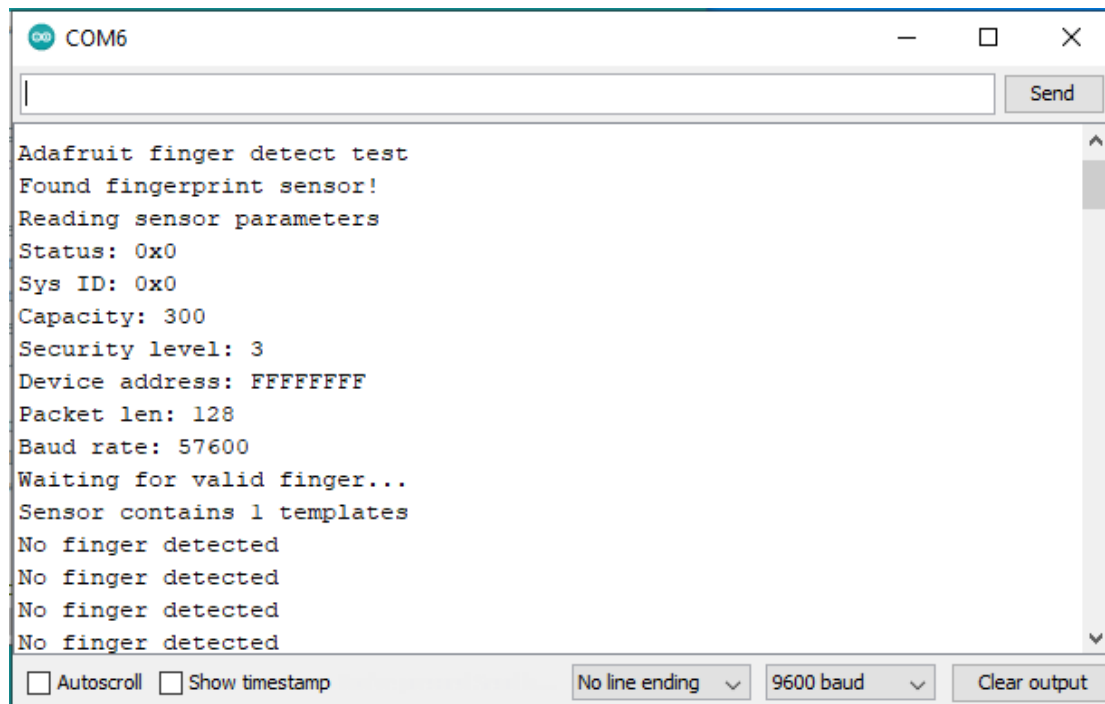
COM6

Send

Adafruit finger detect test
Found fingerprint sensor!
Reading sensor parameters
Status: 0x0
Sys ID: 0x0
Capacity: 300
Security level: 3
Device address: FFFFFFFF
Packet len: 128
Baud rate: 57600
Waiting for valid finger...
Sensor contains 1 templates
No finger detected
No finger detected
No finger detected
No finger detected

Autoscroll Show timestamp No line ending 9600 baud Clear output